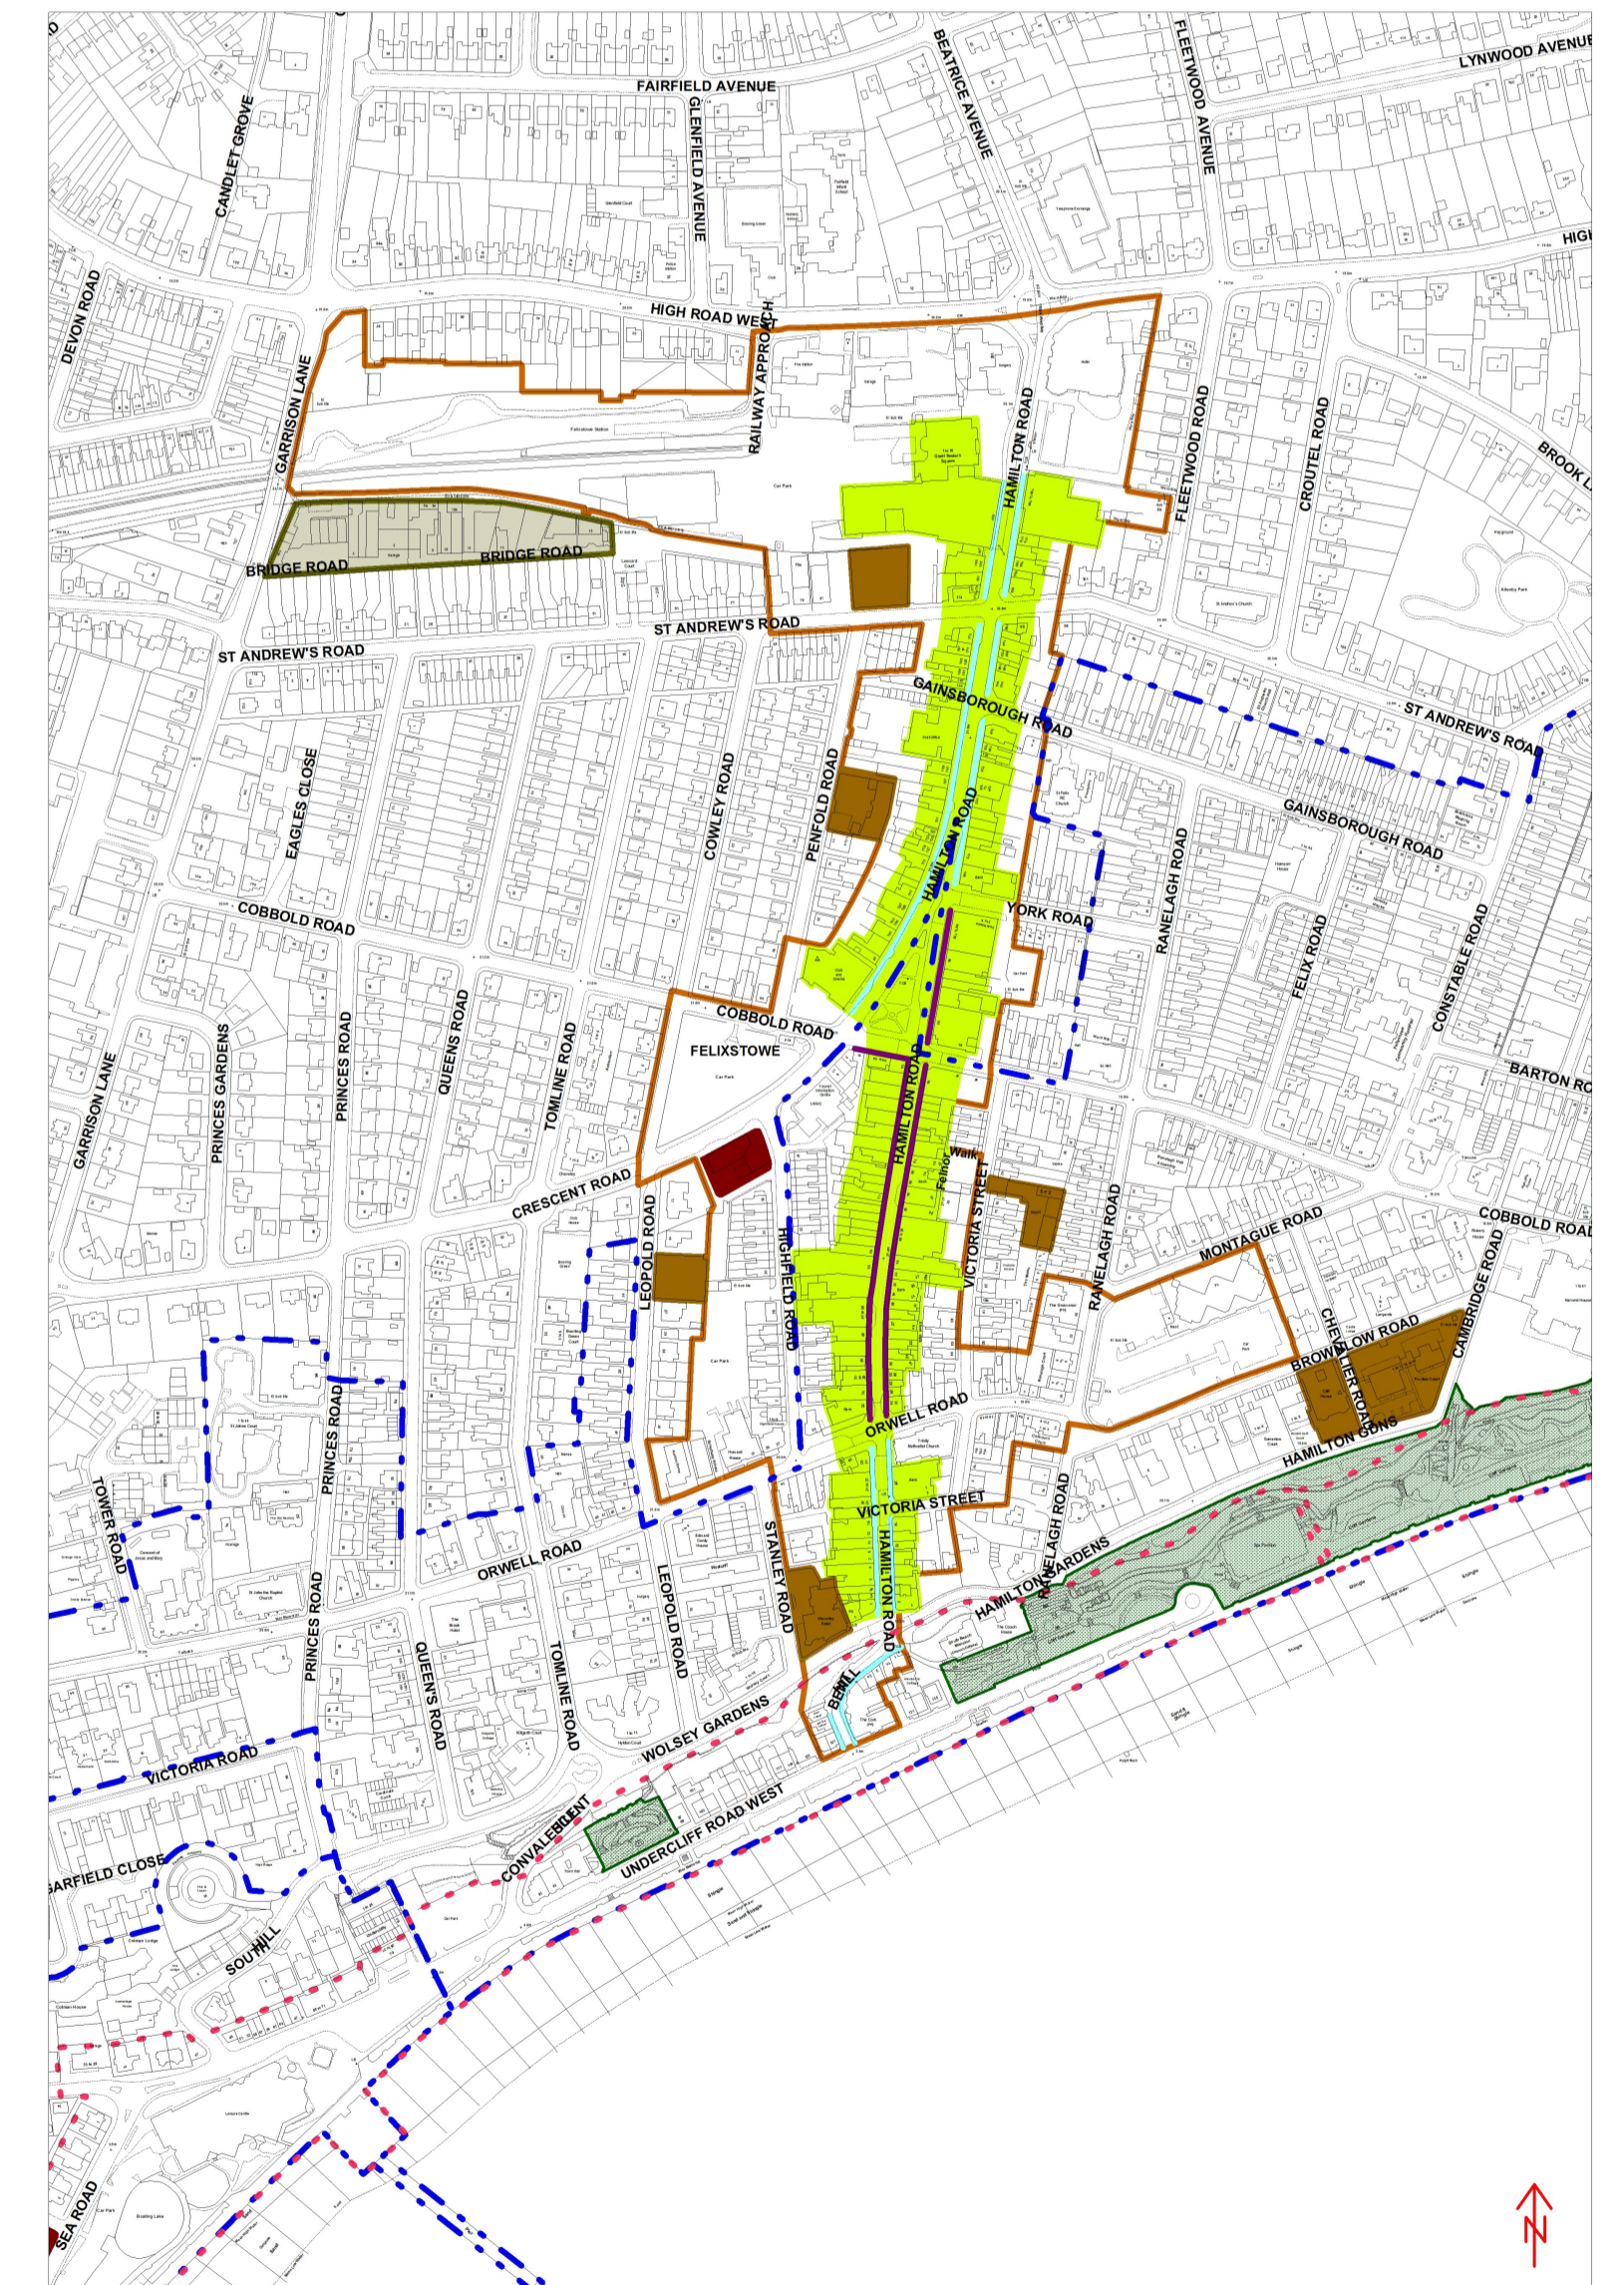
LYNWOOD AVENUE
FAIRFIELD AVENUE
BEATRICE AVENUE
FLEETWOOD AVENUE
GLENFIELD AVENUE
CANDLET GROVE
HIGH
DEVON ROAD
HIGH ROAD WEST
RAILWAY APPROACH
GARRISON LANE
HAMILTON ROAD
FLEETWOOD ROAD
CROUTEL ROAD
BROOK L
BRIDGE ROAD
BRIDGE ROAD
ST ANDREW'S ROAD
ST ANDREW'S ROAD
GAINSBOROUGH ROAD
ST ANDREW'S ROAD
GAINSBOROUGH ROAD
EAGLES CLOSE
COWLEY ROAD
PENFOLD ROAD
HAMILTON ROAD
RANELAGH ROAD
YORK ROAD
COBBOLD ROAD
FELIX ROAD
CONSTABLE ROAD
COBBOLD ROAD
FELIXSTOWE
GARRISON LANE
PRINCES GARDENS
PRINCES ROAD
QUEENS ROAD
TOMLINE ROAD
HAMILTON ROAD
BARTON RO
Felmor Walk
VICTORIA STREET
CRESCENT ROAD
RANELAGH ROAD
COBBOLD ROAD
MONTAGUE ROAD
LEOPOLD ROAD
HIGHFIELD ROAD
CAMBRIDGE ROAD
BROWNLOW ROAD
CHEVALLIER ROAD
PRINCES ROAD
ORWELL ROAD
HAMILTON GDNS
TOWER ROAD
VICTORIA STREET
RANELAGH ROAD
ORWELL ROAD
STANLEY ROAD
HAMILTON ROAD
LEOPOLD ROAD
HAMILTON GARDENS
PRINCES ROAD
QUEEN'S ROAD
TOMLINE ROAD
BENT HILL
WOLSEY GARDENS
VICTORIA ROAD
UNDERCLIFF ROAD WEST
CONVALESCENT
GARFIELD CLOSE
SOUTHILL
SEA ROAD
N